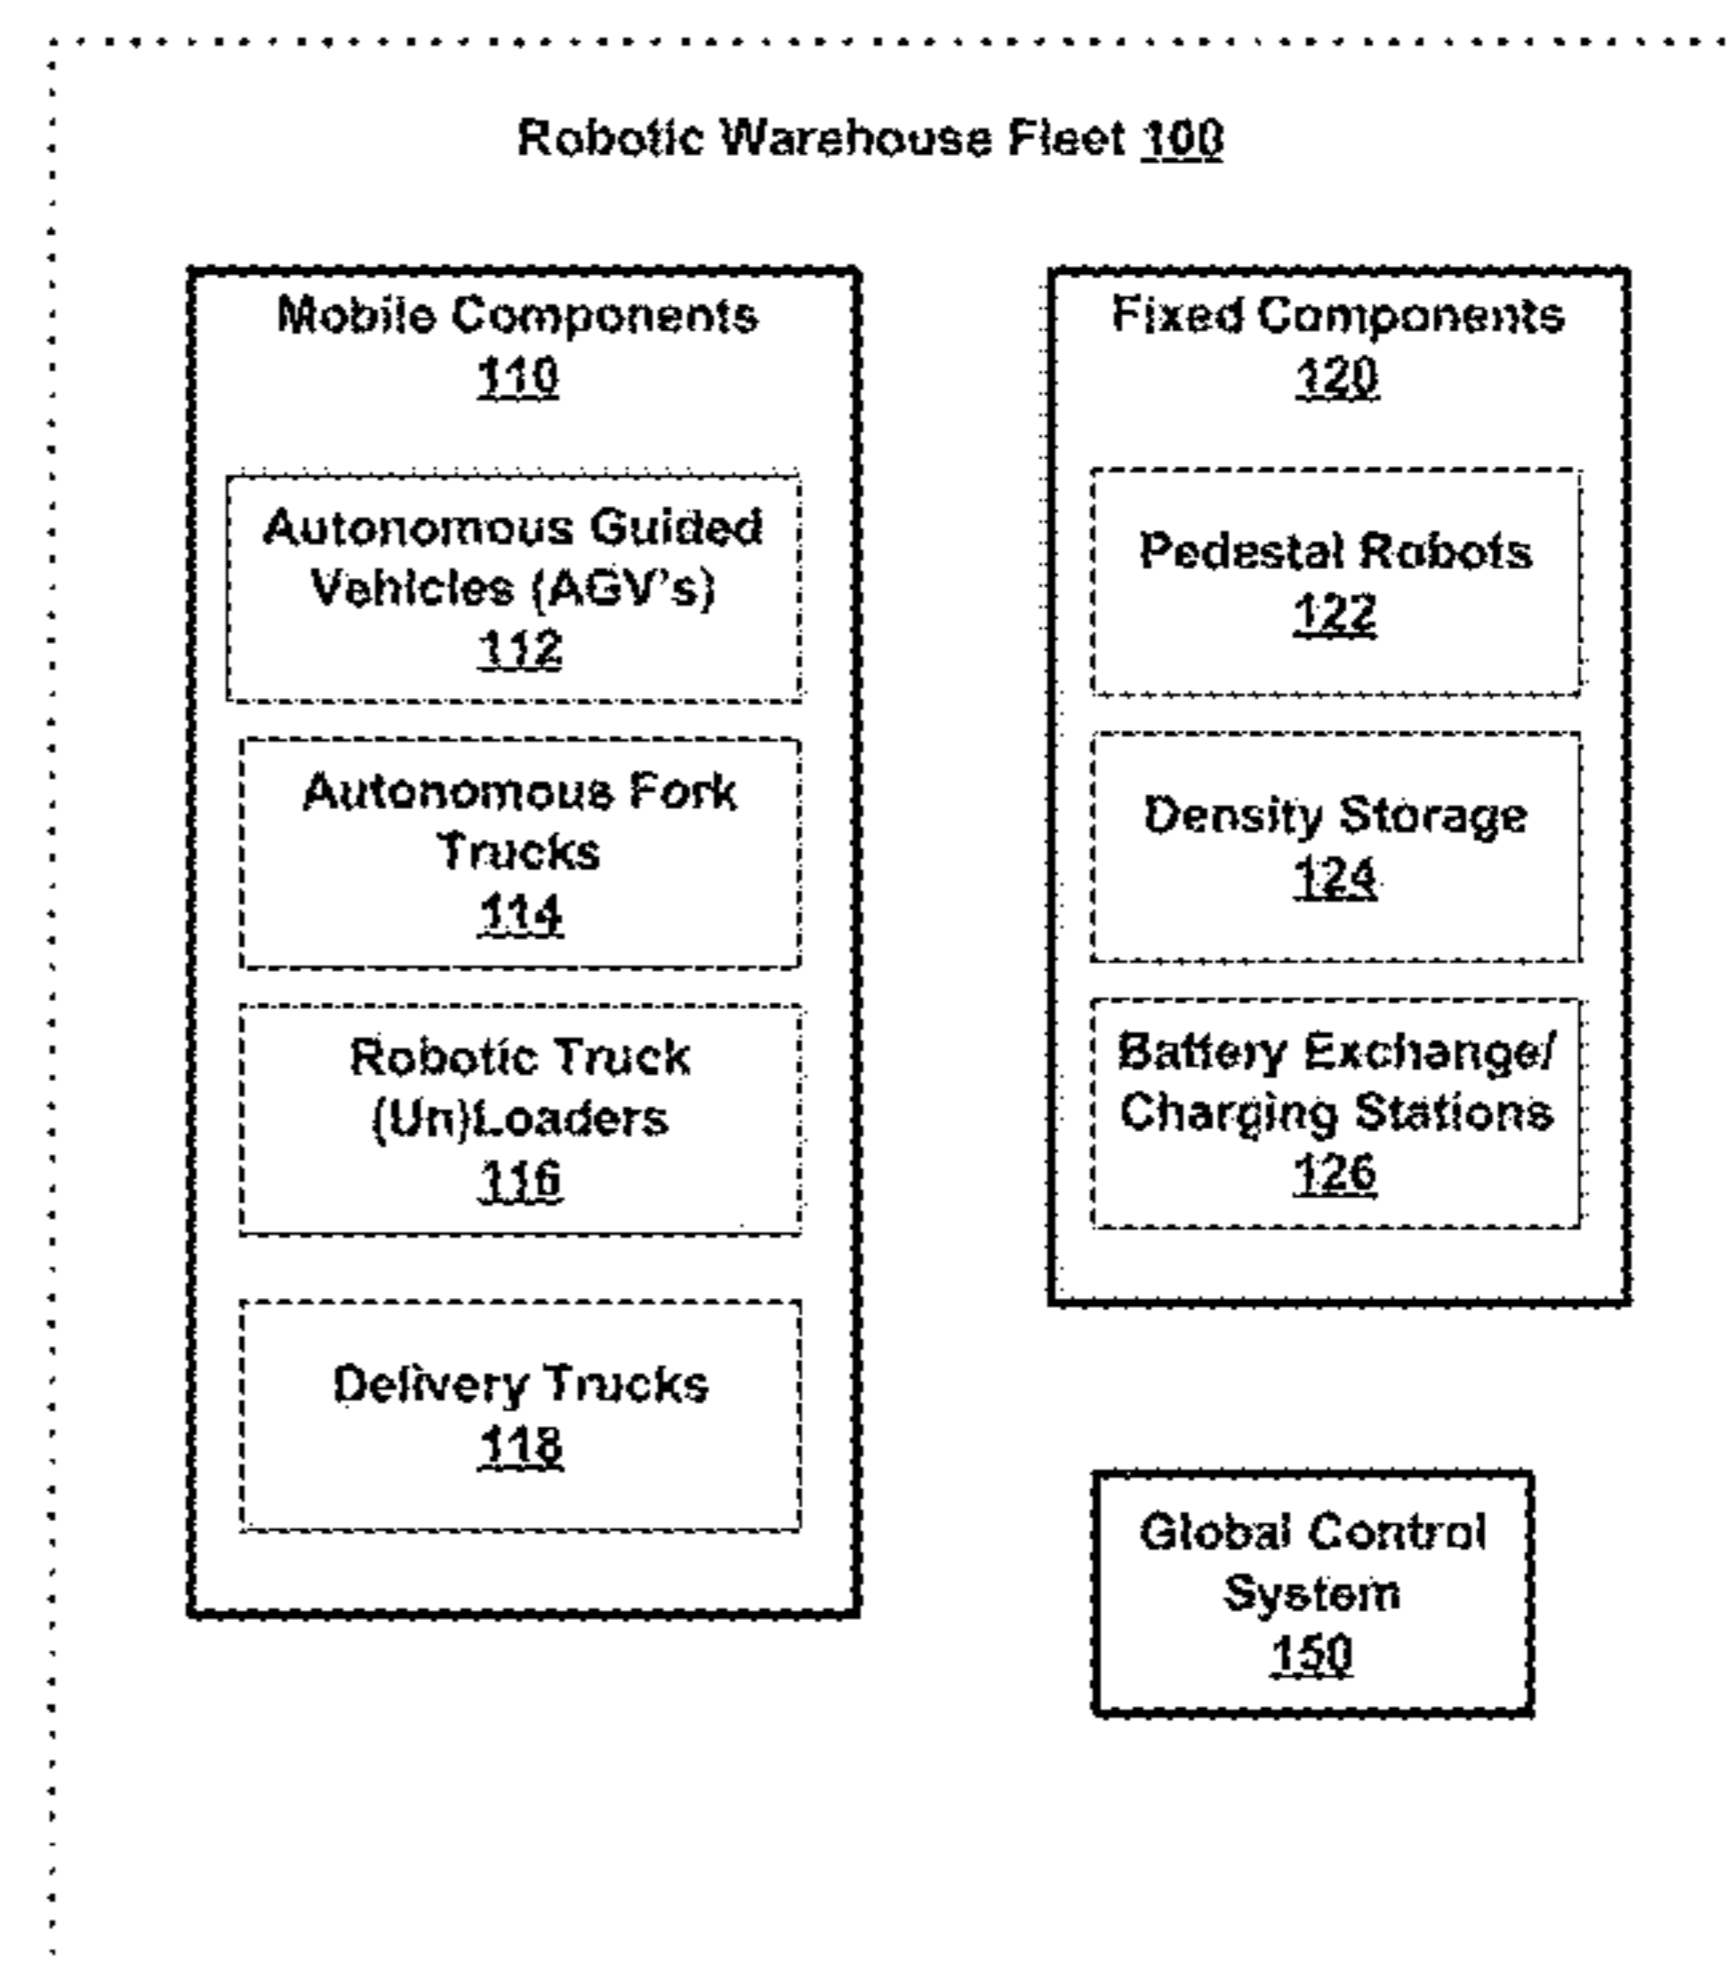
Robotic Warehouse Fleet 100

Mobile Components 110

Autonomous Guided Vehicles (AGV's) 112

Autonomous Fork Trucks 114

Robotic Truck (Un)Loaders 116

Delivery Trucks 118

Fixed Components 120

Pedestal Robots 122

Density Storage 124

Battery Exchange/ Charging Stations 126

Global Control System 150